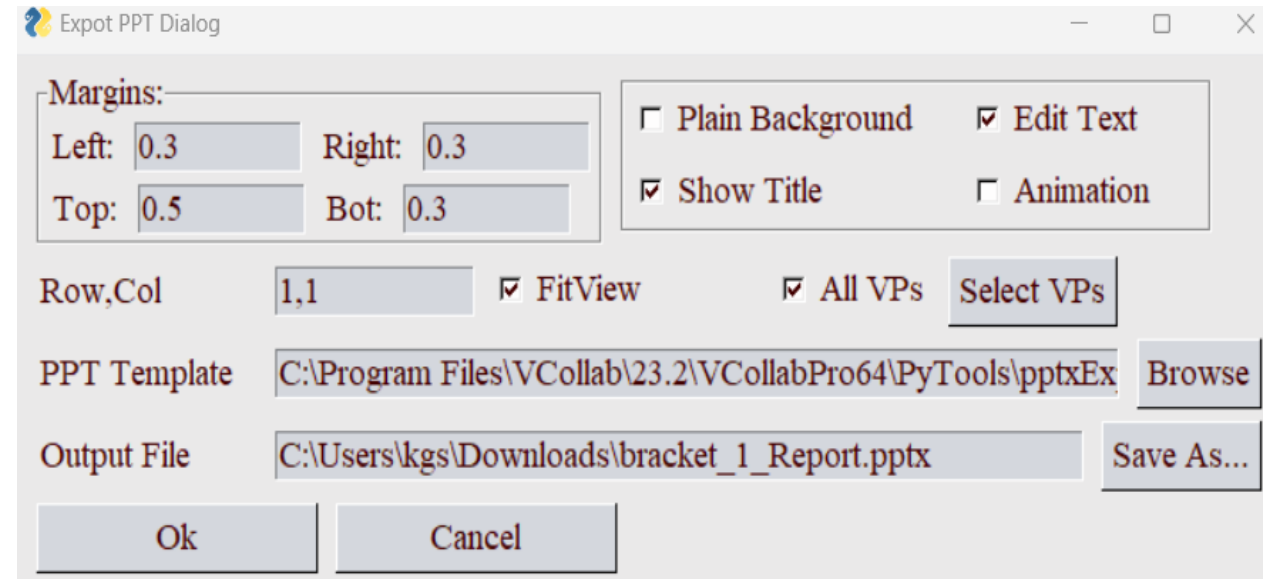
Expot PPT Dialog

Margins:
Left: 0.3
Right: 0.3
Top: 0.5
Bot: 0.3

Plain Background
Edit Text
Show Title
Animation

Row,Col 1,1
FitView
All VPs
Select VPs

PPT Template C:\Program Files\VCollab\23.2\VCollabPro64\PyTools\pptxEx
Browse

Output File C:\Users\kgs\Downloads\bracket_1_Report.pptx
Save As...

Ok
Cancel